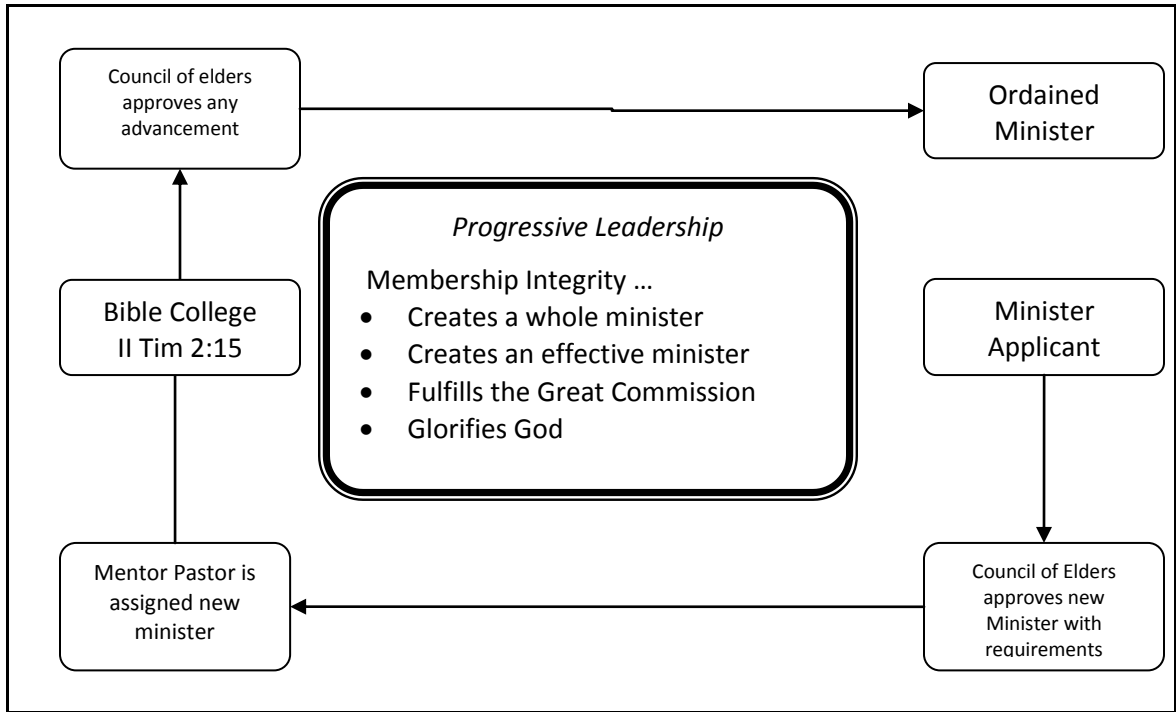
Council of elders approves any advancement

Ordained Minister

Progressive Leadership

Membership Integrity …

- Creates a whole minister
- Creates an effective minister
- Fulfills the Great Commission
- Glorifies God

Bible College II Tim 2:15

Minister Applicant

Mentor Pastor is assigned new minister

Council of Elders approves new Minister with requirements